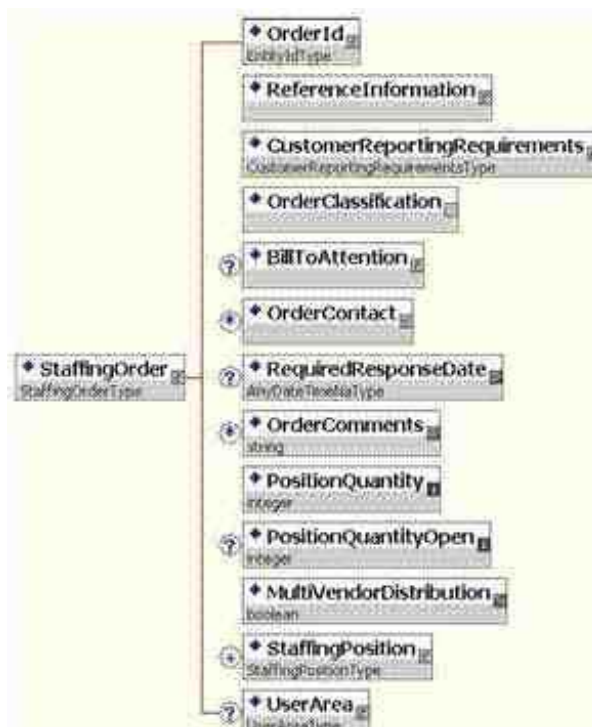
OrderId
EntityIdType

ReferenceInformation

CustomerReportingRequirements
CustomerReportingRequirementsType

OrderClassification

BillToAttention

OrderContact

StaffingOrder
StaffingOrderType

RequiredResponseDate
AnyDateTimeNaType

OrderComments
string

PositionQuantity
integer

PositionQuantityOpen
integer

MultiVendorDistribution
boolean

StaffingPosition
StaffingPositionType

UserArea
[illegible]